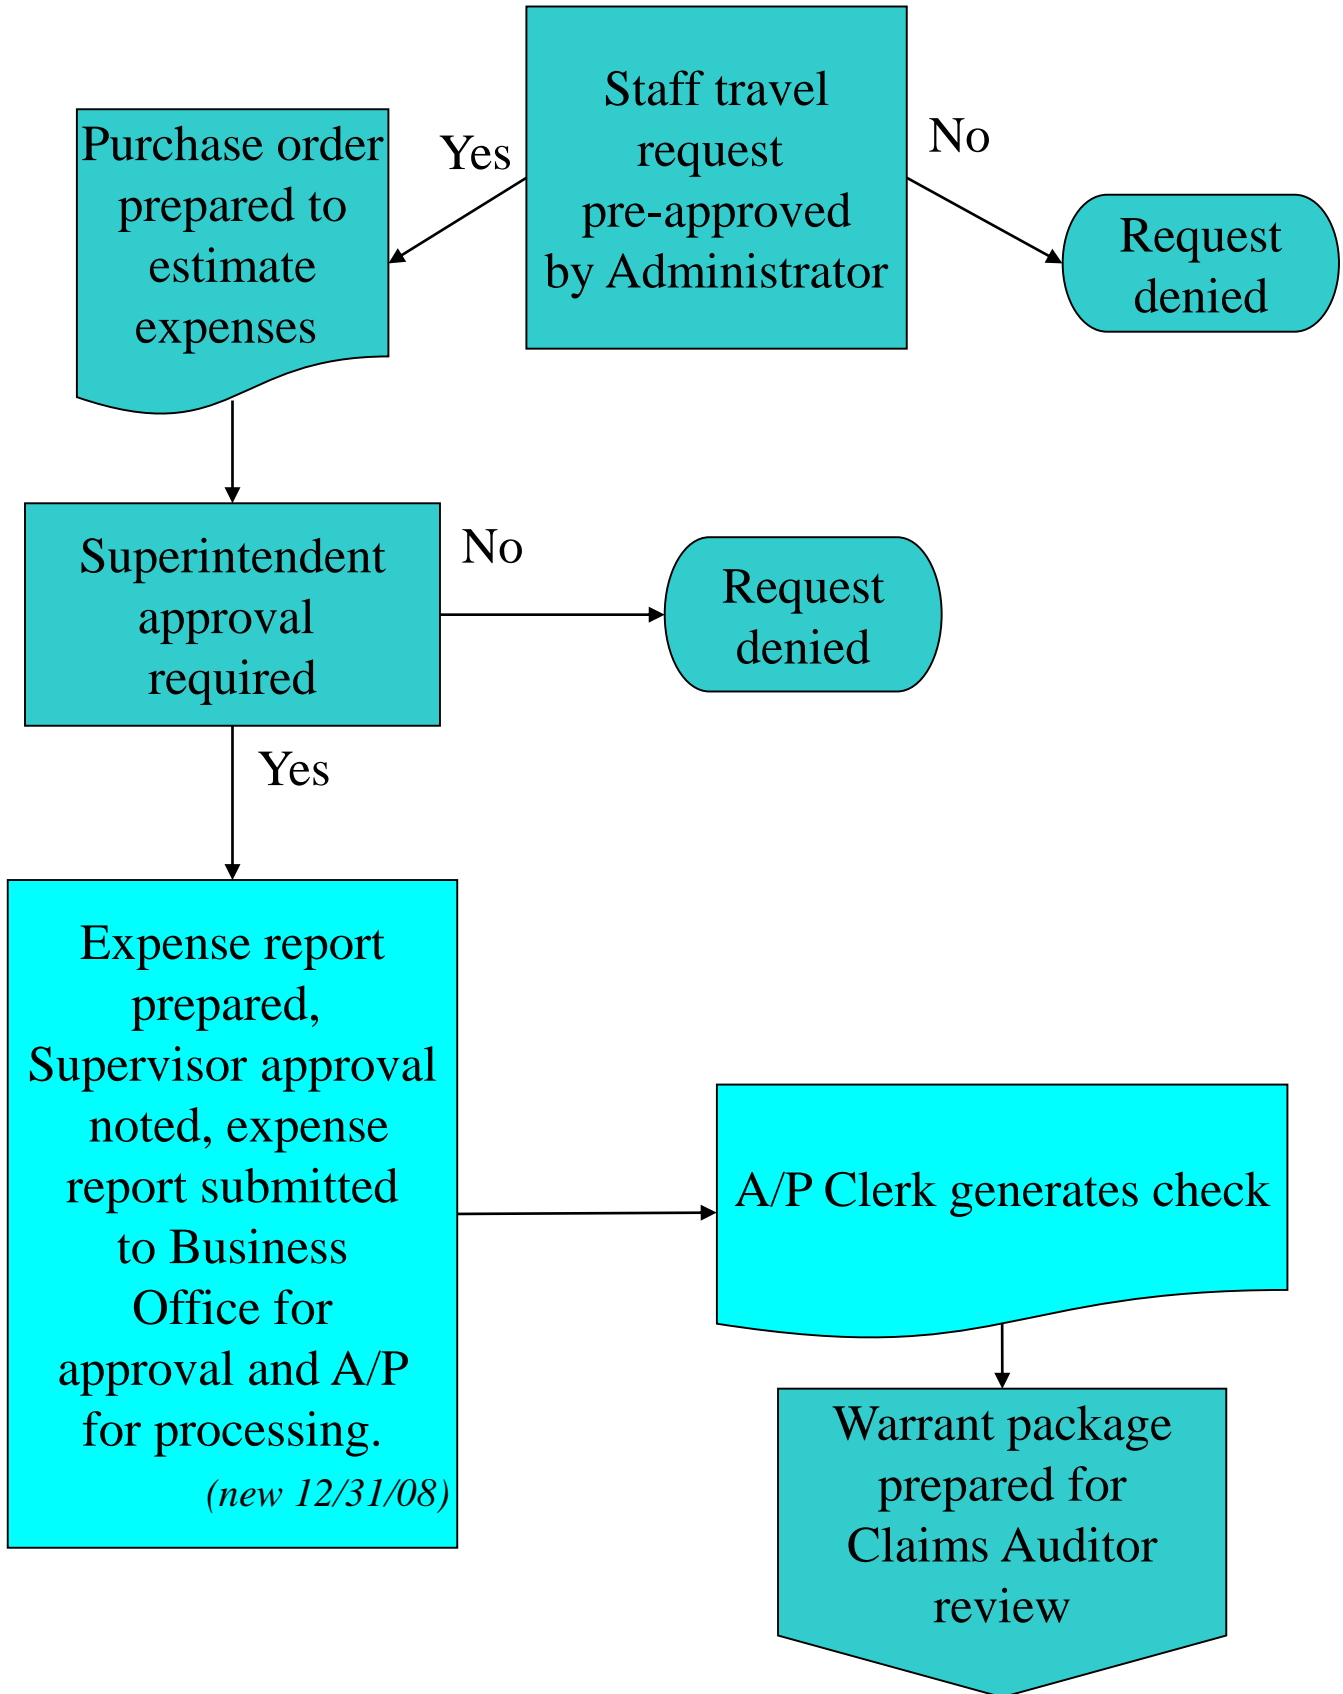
Staff travel request pre-approved by Administrator

Yes

No

Purchase order prepared to estimate expenses

Request denied

Superintendent approval required

No

Request denied

Yes

Expense report prepared, Supervisor approval noted, expense report submitted to Business Office for approval and A/P for processing.
(new 12/31/08)

A/P Clerk generates check

Warrant package prepared for Claims Auditor review